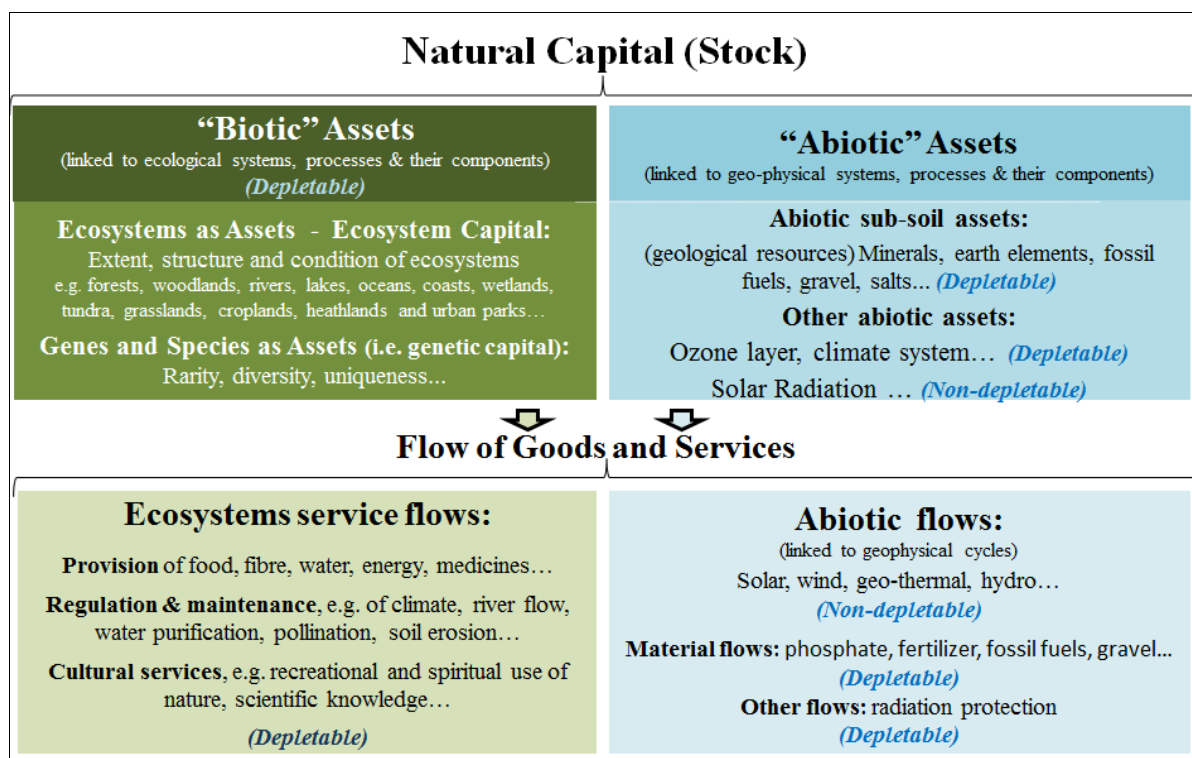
Natural Capital (Stock)

"Biotic" Assets
(linked to ecological systems, processes & their components)
(Depletable)

Ecosystems as Assets - Ecosystem Capital:
Extent, structure and condition of ecosystems
e.g. forests, woodlands, rivers, lakes, oceans, coasts, wetlands, tundra, grasslands, croplands, heathlands and urban parks…

Genes and Species as Assets (i.e. genetic capital):
Rarity, diversity, uniqueness...

"Abiotic" Assets
(linked to geo-physical systems, processes & their components)

Abiotic sub-soil assets:
(geological resources) Minerals, earth elements, fossil fuels, gravel, salts... (Depletable)

Other abiotic assets:
Ozone layer, climate system… (Depletable)
Solar Radiation … (Non-depletable)

Flow of Goods and Services

Ecosystems service flows:
Provision of food, fibre, water, energy, medicines…
Regulation & maintenance, e.g. of climate, river flow, water purification, pollination, soil erosion…
Cultural services, e.g. recreational and spiritual use of nature, scientific knowledge…
(Depletable)

Abiotic flows:
(linked to geophysical cycles)
Solar, wind, geo-thermal, hydro…
(Non-depletable)
Material flows: phosphate, fertilizer, fossil fuels, gravel...
(Depletable)
Other flows: radiation protection
(Depletable)